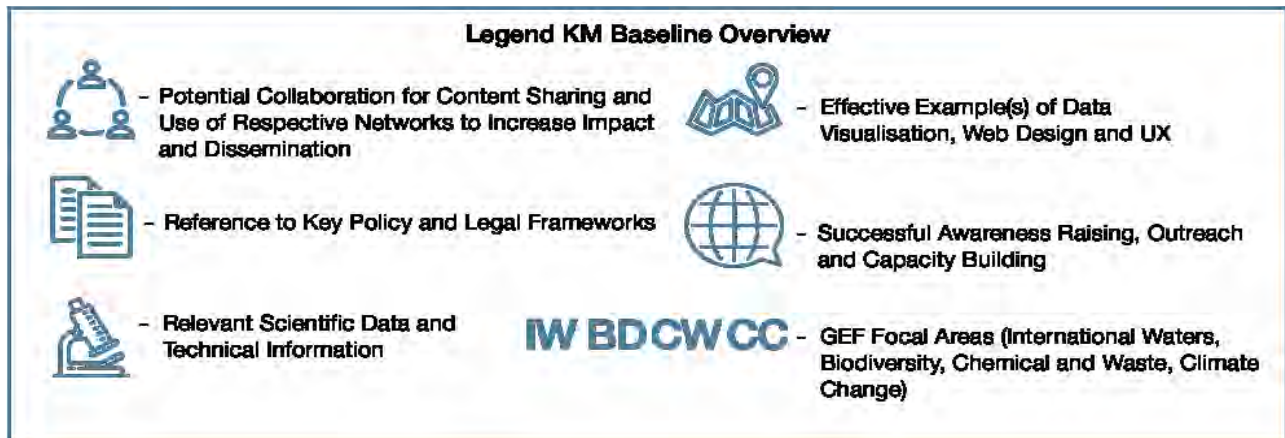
Legend KM Baseline Overview

- Potential Collaboration for Content Sharing and Use of Respective Networks to Increase Impact and Dissemination

- Effective Example(s) of Data Visualisation, Web Design and UX

- Reference to Key Policy and Legal Frameworks

- Successful Awareness Raising, Outreach and Capacity Building

- Relevant Scientific Data and Technical Information

IW BD CW CC - GEF Focal Areas (International Waters, Biodiversity, Chemical and Waste, Climate Change)